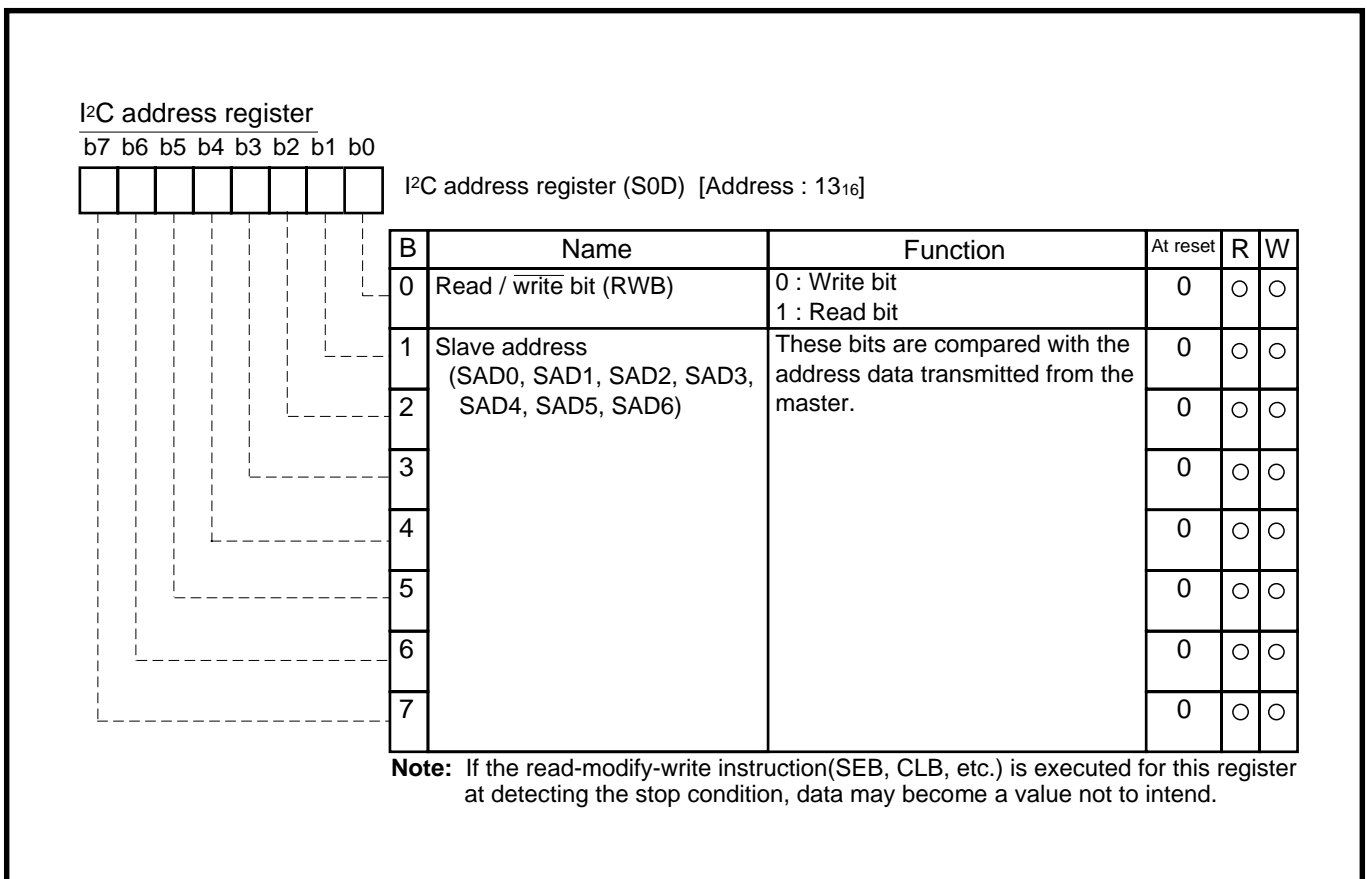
I$^2$C address register

b7 b6 b5 b4 b3 b2 b1 b0

I$^2$C address register (S0D) [Address : $13_{16}$]

| B | Name | Function | At reset | R | W |
|---|---|---|---|---|---|
| 0 | Read / $\overline{\text{write}}$ bit (RWB) | 0 : Write bit<br>1 : Read bit | 0 | ○ | ○ |
| 1 | Slave address (SAD0, SAD1, SAD2, SAD3, SAD4, SAD5, SAD6) | These bits are compared with the address data transmitted from the master. | 0 | ○ | ○ |
| 2 | | | 0 | ○ | ○ |
| 3 | | | 0 | ○ | ○ |
| 4 | | | 0 | ○ | ○ |
| 5 | | | 0 | ○ | ○ |
| 6 | | | 0 | ○ | ○ |
| 7 | | | 0 | ○ | ○ |

Note: If the read-modify-write instruction(SEB, CLB, etc.) is executed for this register at detecting the stop condition, data may become a value not to intend.